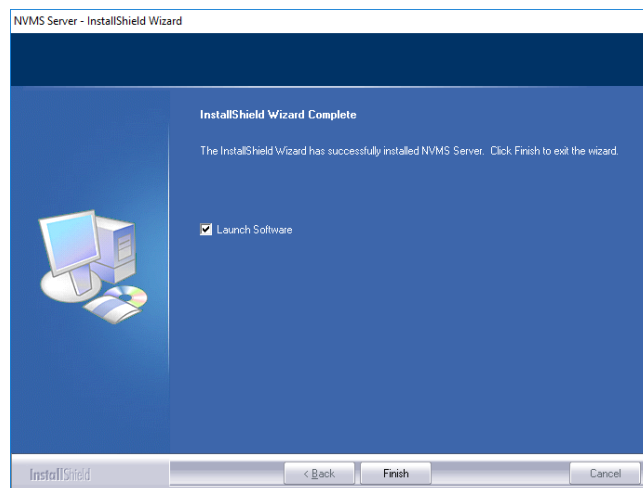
NVMS Server - InstallShield Wizard

InstallShield Wizard Complete

The InstallShield Wizard has successfully installed NVMS Server. Click Finish to exit the wizard.

Launch Software

InstallShield

< Back

Finish

Cancel